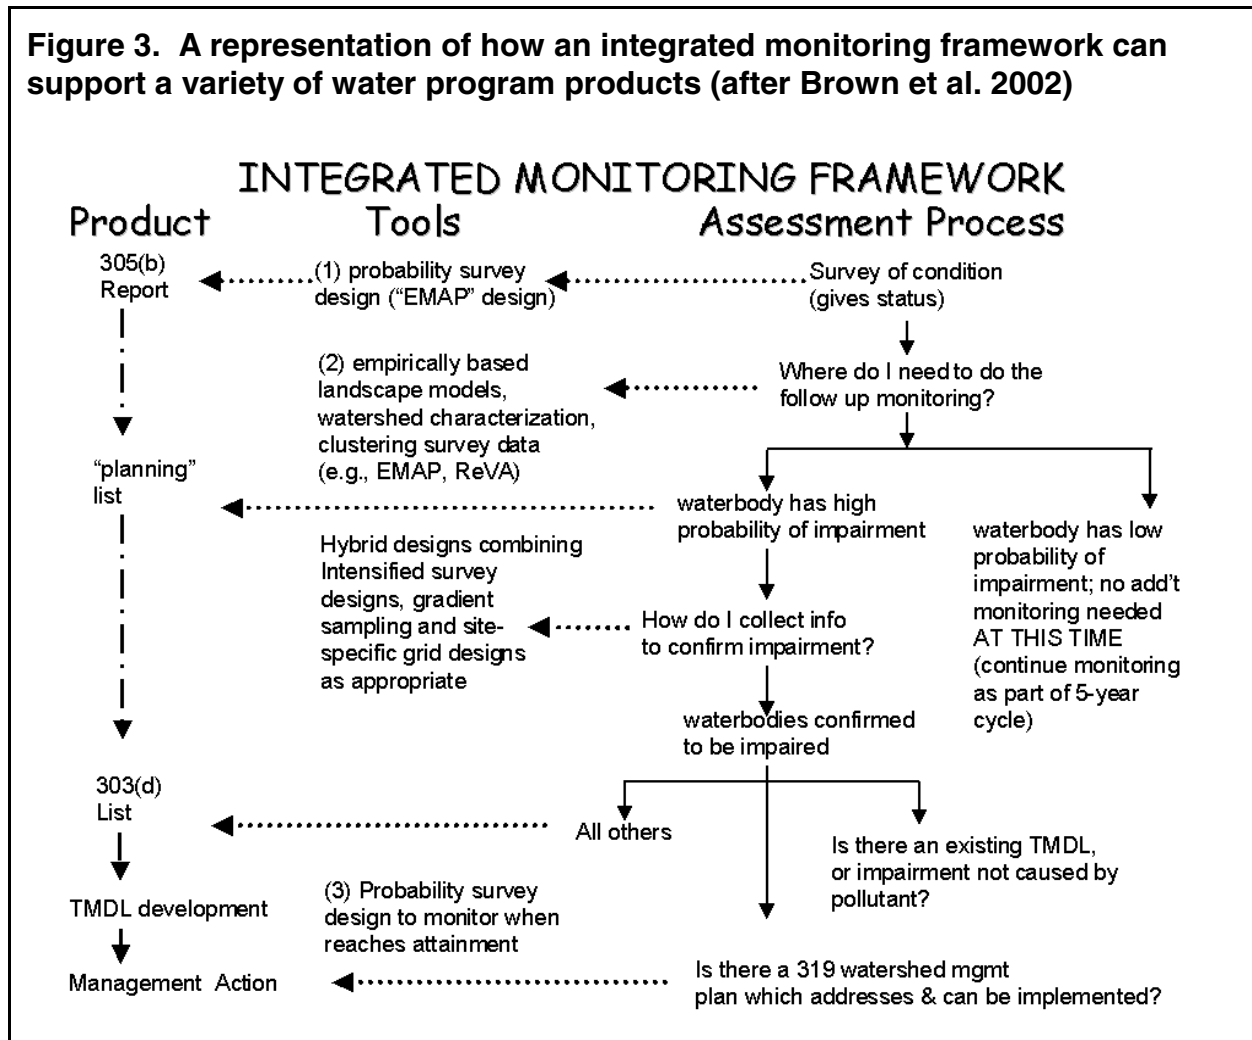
Figure 3. A representation of how an integrated monitoring framework can support a variety of water program products (after Brown et al. 2002)

INTEGRATED MONITORING FRAMEWORK

Product

Tools

Assessment Process

305(b) Report

(1) probability survey design ("EMAP" design)

Survey of condition (gives status)

(2) empirically based landscape models, watershed characterization, clustering survey data (e.g., EMAP, ReVA)

Where do I need to do the follow up monitoring?

"planning" list

waterbody has high probability of impairment

waterbody has low probability of impairment; no add't monitoring needed AT THIS TIME (continue monitoring as part of 5-year cycle)

Hybrid designs combining Intensified survey designs, gradient sampling and site-specific grid designs as appropriate

How do I collect info to confirm impairment?

waterbodies confirmed to be impaired

303(d) List

All others

Is there an existing TMDL, or impairment not caused by pollutant?

TMDL development

(3) Probability survey design to monitor when reaches attainment

Management Action

Is there a 319 watershed mgmt plan which addresses & can be implemented?